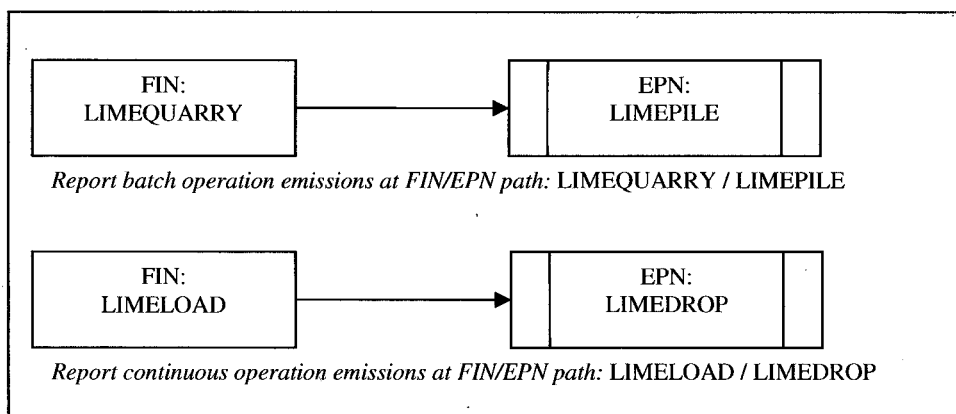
FIN:
LIMEQUARRY

EPN:
LIMEPILE

*Report batch operation emissions at FIN/EPN path:* LIMEQUARRY / LIMEPILE

FIN:
LIMELOAD

EPN:
LIMEDROP

*Report continuous operation emissions at FIN/EPN path:* LIMELOAD / LIMEDROP